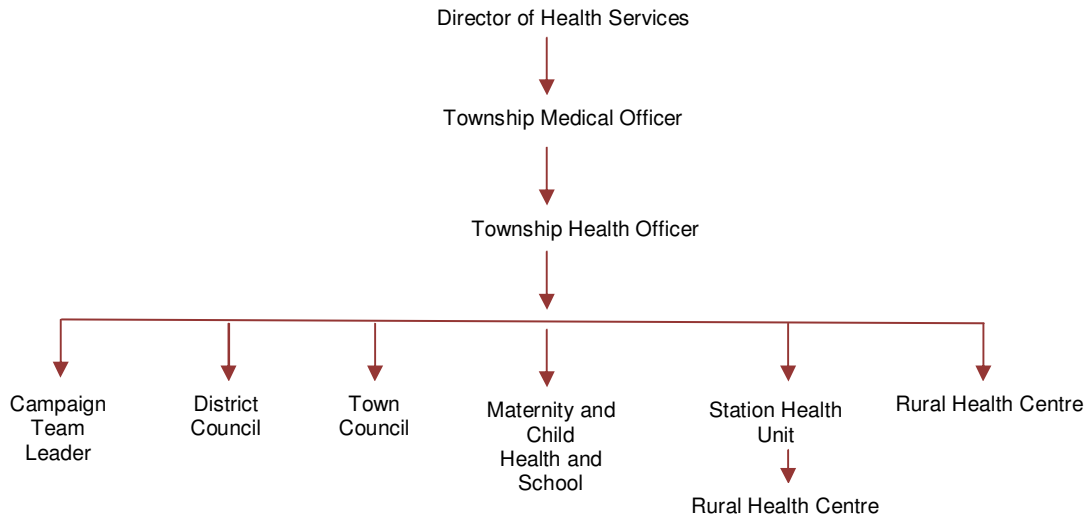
Director of Health Services

Township Medical Officer

Township Health Officer

Campaign Team Leader

District Council

Town Council

Maternity and Child Health and School

Station Health Unit

Rural Health Centre

Rural Health Centre